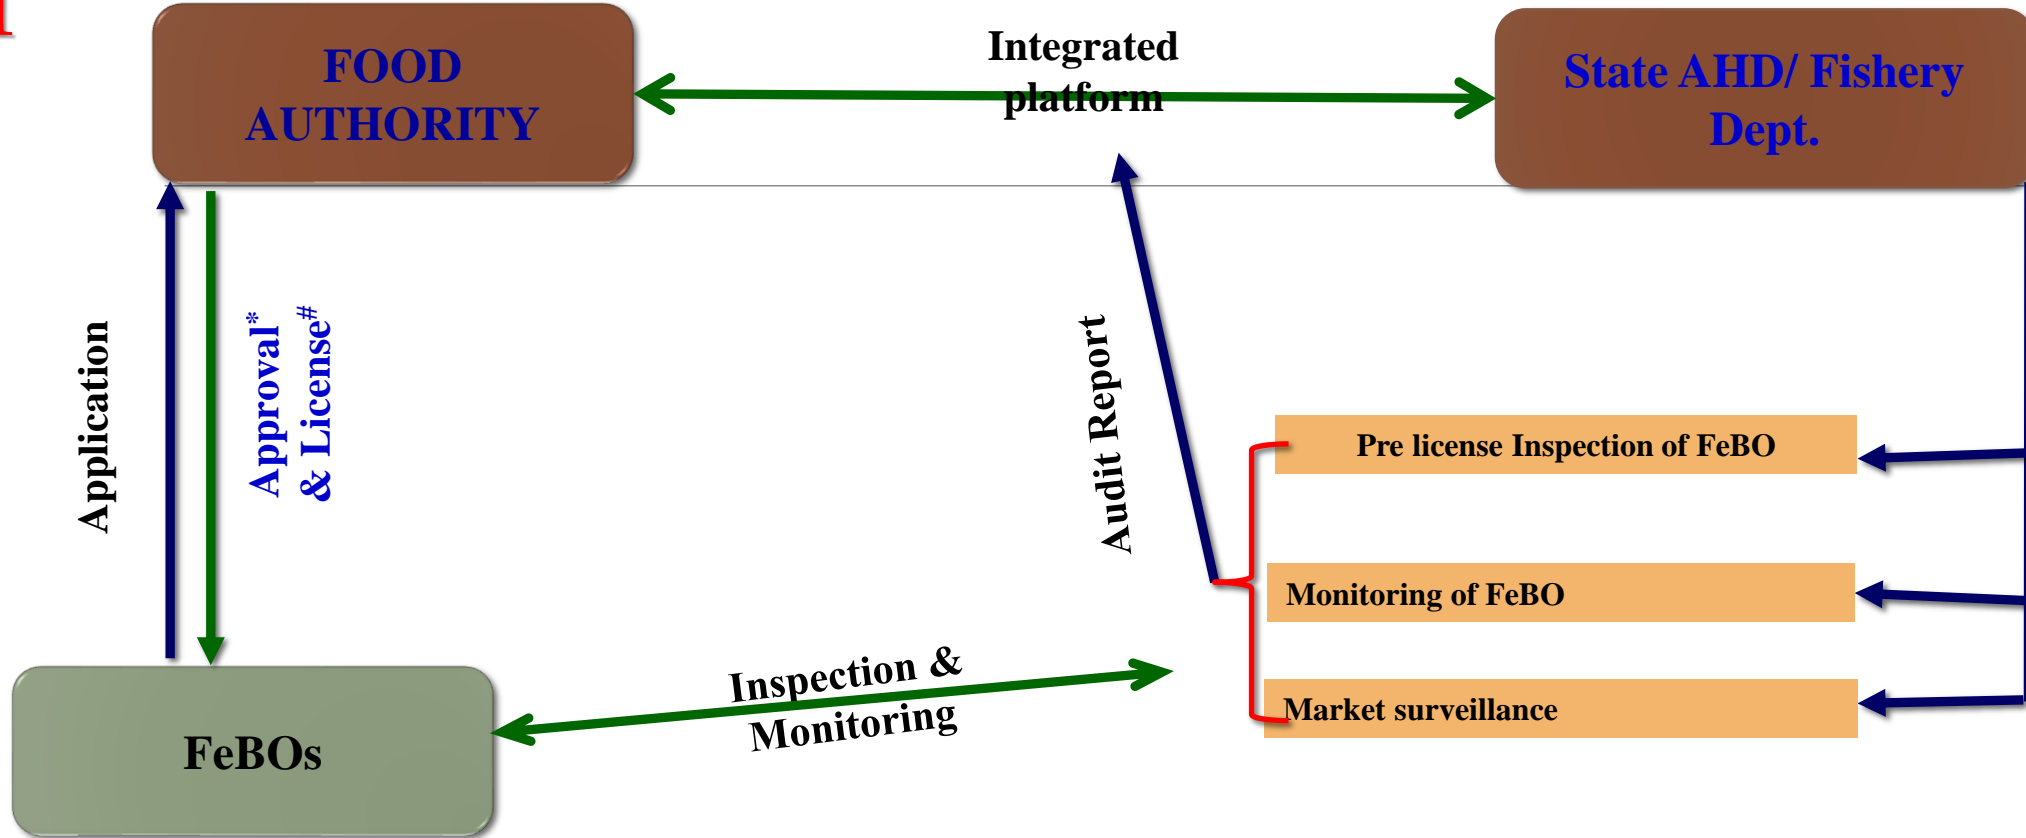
FOOD AUTHORITY

Integrated platform

State AHD/ Fishery Dept.

Application

Approval*
& License#

Audit Report

Pre license Inspection of FeBO

Monitoring of FeBO

Market surveillance

Inspection & Monitoring

FeBOs